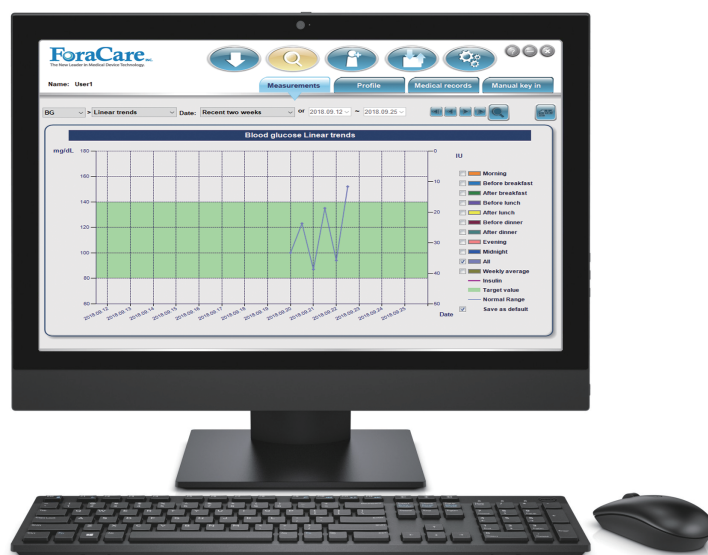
ForaCare
The New Leader in Medical Device Technology

Name: User1

Measurements
Profile
Medical records
Manual key in

BG > Linear trends Date: Recent two weeks or 2018.09.12 ~ 2018.09.25

Blood glucose Linear trends

mg/dL
180
160
140
120
100
80
60

IU
0
10
20
30
40
50

2018.09.12
2018.09.13
2018.09.14
2018.09.15
2018.09.16
2018.09.17
2018.09.18
2018.09.19
2018.09.20
2018.09.21
2018.09.22
2018.09.23
2018.09.24
2018.09.25

Date

Morning
Before breakfast
After breakfast
Before lunch
After lunch
Before dinner
After dinner
Evening
Midnight
All
Weekly average
Insulin
Target value
Normal Range
Save as default